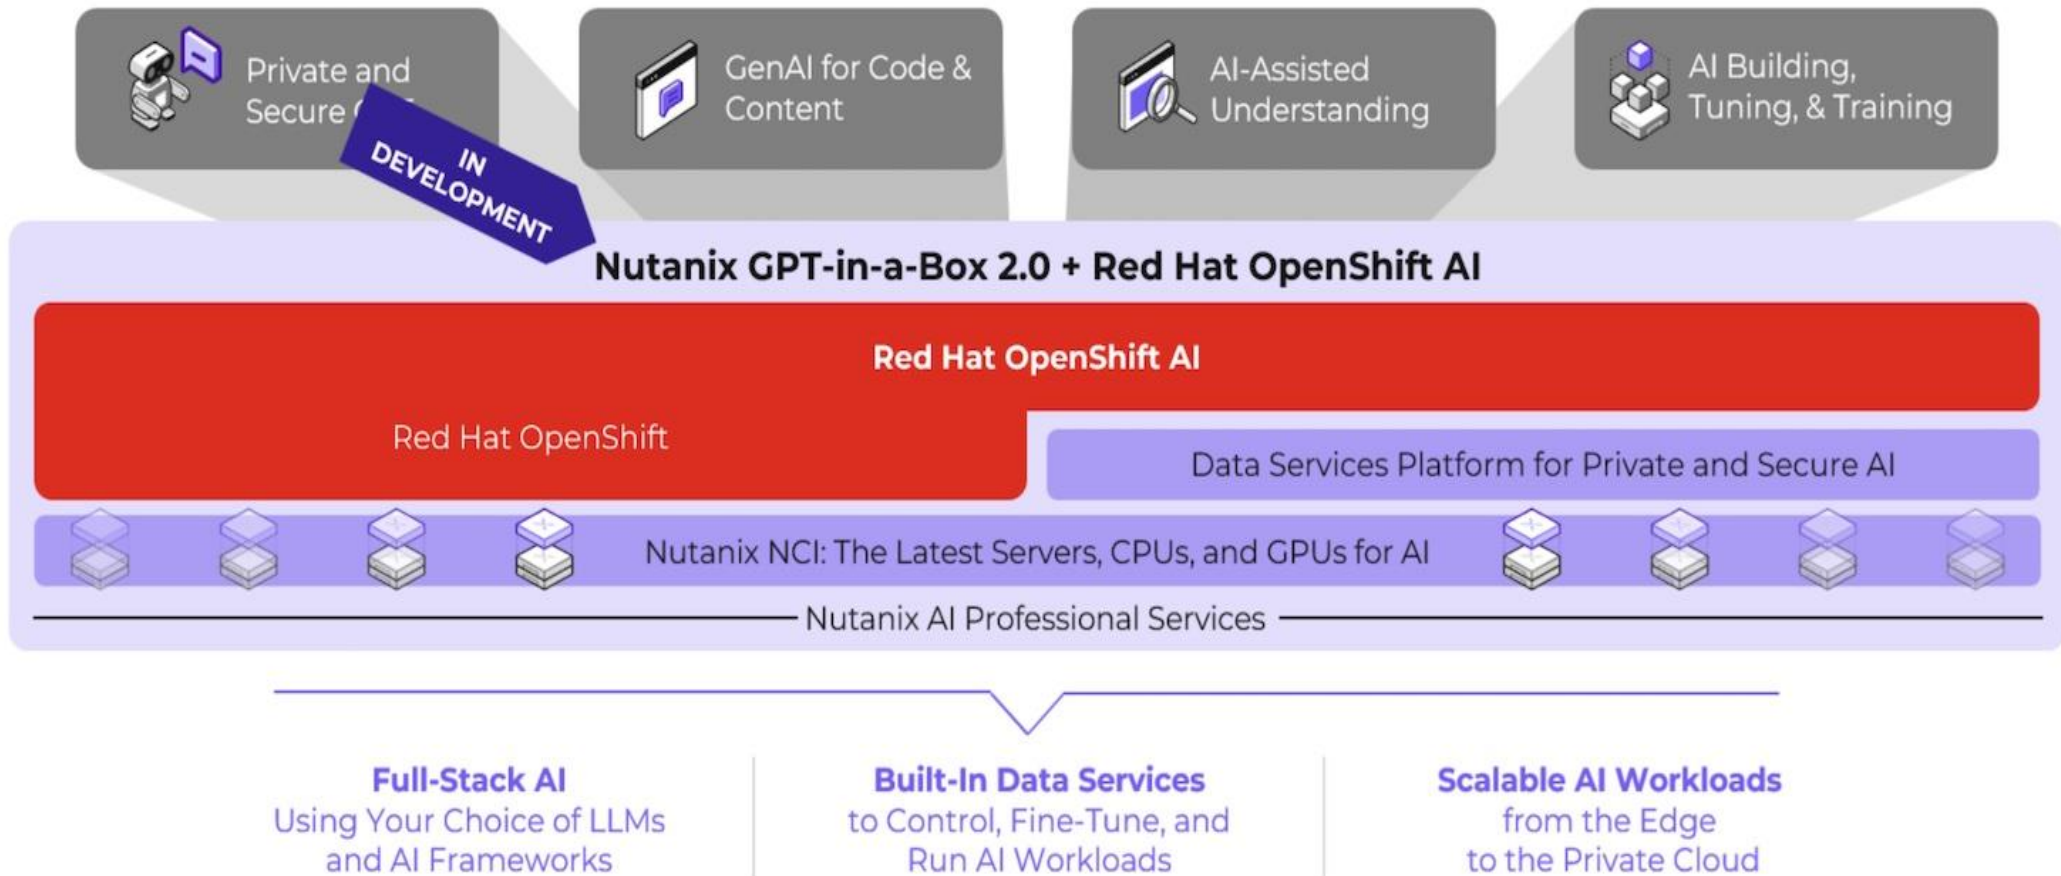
Private and Secure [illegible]

IN DEVELOPMENT

GenAI for Code & Content

AI-Assisted Understanding

AI Building, Tuning, & Training

Nutanix GPT-in-a-Box 2.0 + Red Hat OpenShift AI

Red Hat OpenShift AI

Red Hat OpenShift

Data Services Platform for Private and Secure AI

Nutanix NCI: The Latest Servers, CPUs, and GPUs for AI

Nutanix AI Professional Services

Full-Stack AI
Using Your Choice of LLMs and AI Frameworks

Built-In Data Services
to Control, Fine-Tune, and Run AI Workloads

Scalable AI Workloads
from the Edge to the Private Cloud